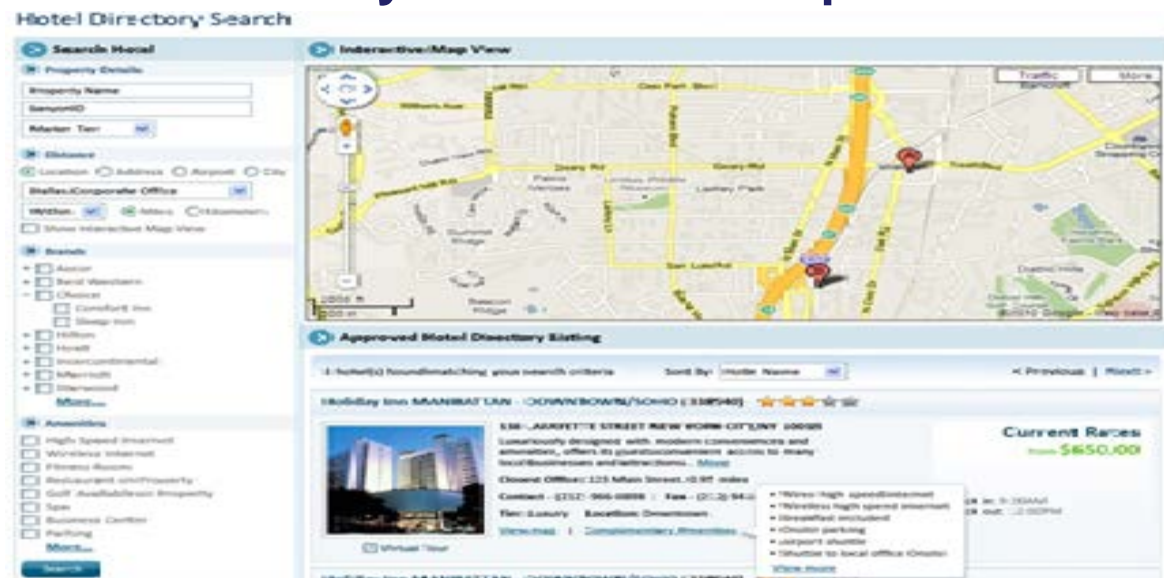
Hotel Directory Search

Search Hotel

Property Details

Property Name

SenyonID

Marion Tier

Distance

Location Address Airport City

Stellar Corporate Office

Within Miles Kilometers

Show Interactive Map View

Brands

Ascor

Best Western

Choice

Comfort Inn

Sleep Inn

Hilton

Hyatt

Intercontinental

Marriott

Starwood

More...

Amenities

High Speed Internet

Wireless Internet

Fitness Room

Restaurant on Property

Golf Available on Property

Spa

Business Center

Parking

More...

Search

Interactive Map View

Traffic

More

Approved Hotel Directory Listing

1 hotel(s) found matching your search criteria

Sort By: Hotel Name

< Previous | Next >

Holiday Inn MANHATTAN - DOWNTOWN/SOHO (138540)

138 LAFAYETTE STREET NEW YORK CITY, NY 10013

Luxuriously designed with modern conveniences and amenities, offers its guests convenient access to many local businesses and attractions... More

Closest Office: 123 Main Street (0.97 miles

Contact: (212) 966-8898 | Fax: (212) 94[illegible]

Tier: Luxury Location: Downtown

View map | Complimentary Amenities

Virtual Tour

Current Rates

from $650.00

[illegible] in: 3:00AM

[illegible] out: 12:00PM

*Wired high speed internet

*Wireless high speed internet

*Breakfast included

*Onsite parking

*Airport shuttle

*Shuttle to local office (Onsite)

View more